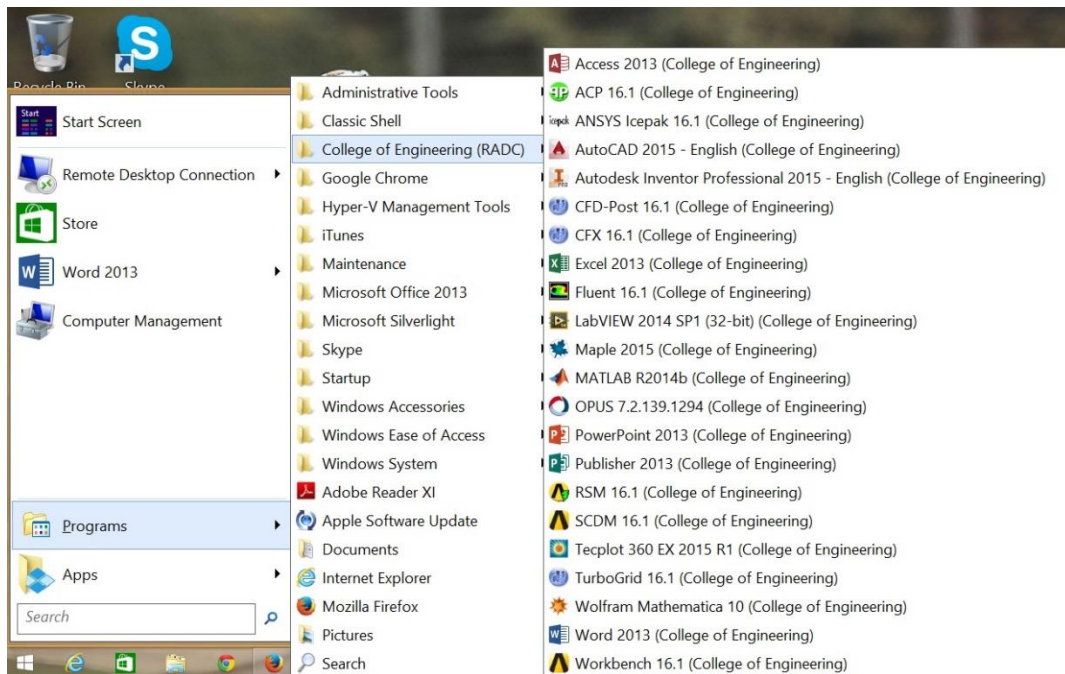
Recycle Bin
Skype

Start Screen
Remote Desktop Connection
Store
Word 2013
Computer Management
Programs
Apps
Search

Administrative Tools
Classic Shell
College of Engineering (RADC)
Google Chrome
Hyper-V Management Tools
iTunes
Maintenance
Microsoft Office 2013
Microsoft Silverlight
Skype
Startup
Windows Accessories
Windows Ease of Access
Windows System
Adobe Reader XI
Apple Software Update
Documents
Internet Explorer
Mozilla Firefox
Pictures
Search

Access 2013 (College of Engineering)
ACP 16.1 (College of Engineering)
ANSYS Icepak 16.1 (College of Engineering)
AutoCAD 2015 - English (College of Engineering)
Autodesk Inventor Professional 2015 - English (College of Engineering)
CFD-Post 16.1 (College of Engineering)
CFX 16.1 (College of Engineering)
Excel 2013 (College of Engineering)
Fluent 16.1 (College of Engineering)
LabVIEW 2014 SP1 (32-bit) (College of Engineering)
Maple 2015 (College of Engineering)
MATLAB R2014b (College of Engineering)
OPUS 7.2.139.1294 (College of Engineering)
PowerPoint 2013 (College of Engineering)
Publisher 2013 (College of Engineering)
RSM 16.1 (College of Engineering)
SCDM 16.1 (College of Engineering)
Tecplot 360 EX 2015 R1 (College of Engineering)
TurboGrid 16.1 (College of Engineering)
Wolfram Mathematica 10 (College of Engineering)
Word 2013 (College of Engineering)
Workbench 16.1 (College of Engineering)